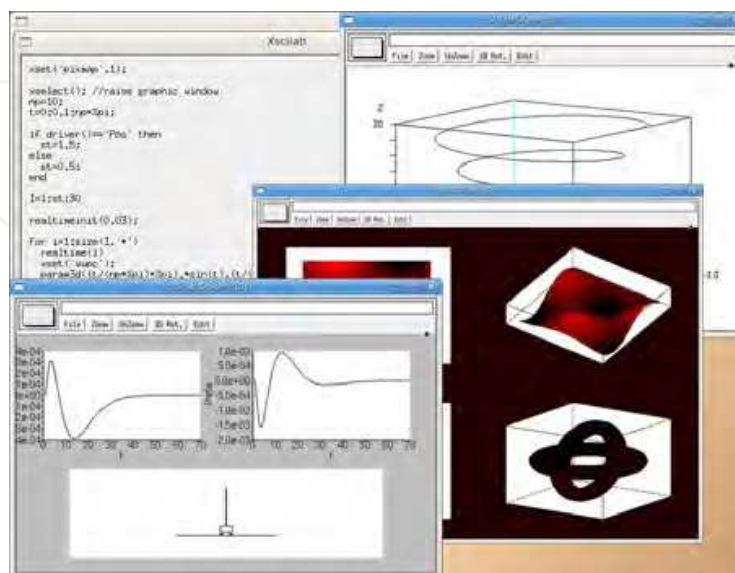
Xscilab

xset('pixmap',1);

xselect(); //raise graphic window
np=10;
t=0:0.1:np*3pi;

if driver()=='Pos' then
  st=1.5;
else
  st=0.5;
end

I=1:st:30

realtimeinit(0.03);

for i=1:size(I,'*')
  realtime(i)
  xset('wwpc');
  param3d(t/(np*3pi)*3pi),*sin(t),(t/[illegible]

File Zoom UnZoom 3D Rot. Edit

z
30

File Zoom UnZoom 3D Rot. Edit

File Zoom UnZoom 3D Rot. Edit

4e-04
3e-04
2e-04
1e-04
0e+00
-1e-04
-2e-04
-3e-04
-4e-04
0 10 20 30 40 50 60 70
t

1.0e-02
5.0e-03
0.0e+00
-5.0e-03
-1.0e-02
-1.5e-02
-2.0e-02
0 10 20 30 40 50 60 70
t